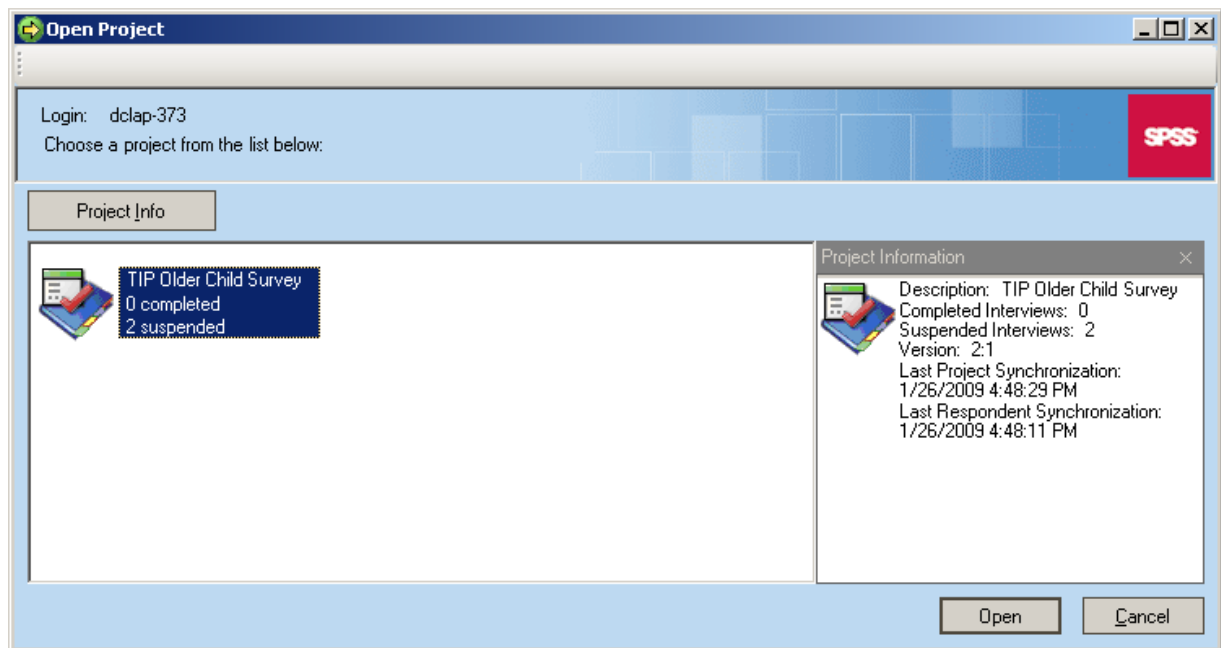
Open Project

Login: dclap-373
Choose a project from the list below:

SPSS

Project Info

TIP Older Child Survey
0 completed
2 suspended

Project Information

Description: TIP Older Child Survey
Completed Interviews: 0
Suspended Interviews: 2
Version: 2:1
Last Project Synchronization: 1/26/2009 4:48:29 PM
Last Respondent Synchronization: 1/26/2009 4:48:11 PM

Open

Cancel